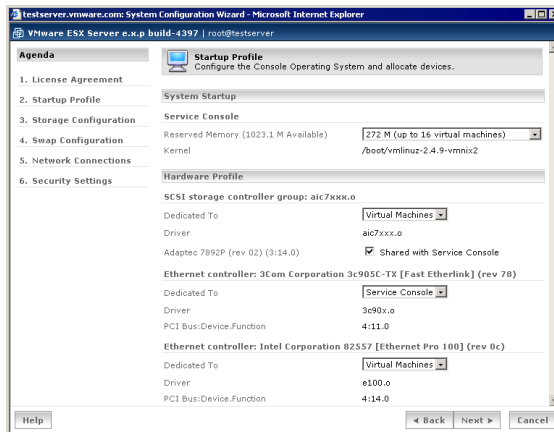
testserver.vmware.com: System Configuration Wizard - Microsoft Internet Explorer

VMware ESX Server e.x.p build-4397 | root@testserver

Agenda

1. License Agreement

2. Startup Profile

3. Storage Configuration

4. Swap Configuration

5. Network Connections

6. Security Settings

Startup Profile
Configure the Console Operating System and allocate devices.

System Startup

Service Console

Reserved Memory (1023.1 M Available) | 272 M (up to 16 virtual machines)

Kernel | /boot/vmlinuz-2.4.9-vmnix2

Hardware Profile

SCSI storage controller group: aic7xxx.o

Dedicated To | Virtual Machines

Driver | aic7xxx.o

Adaptec 7892P (rev 02) (3:14.0) | Shared with Service Console

Ethernet controller: 3Com Corporation 3c905C-TX [Fast Etherlink] (rev 78)

Dedicated To | Service Console

Driver | 3c90x.o

PCI Bus:Device.Function | 4:11.0

Ethernet controller: Intel Corporation 82557 [Ethernet Pro 100] (rev 0c)

Dedicated To | Virtual Machines

Driver | e100.o

PCI Bus:Device.Function | 4:14.0

Help

◄ Back | Next ► | Cancel